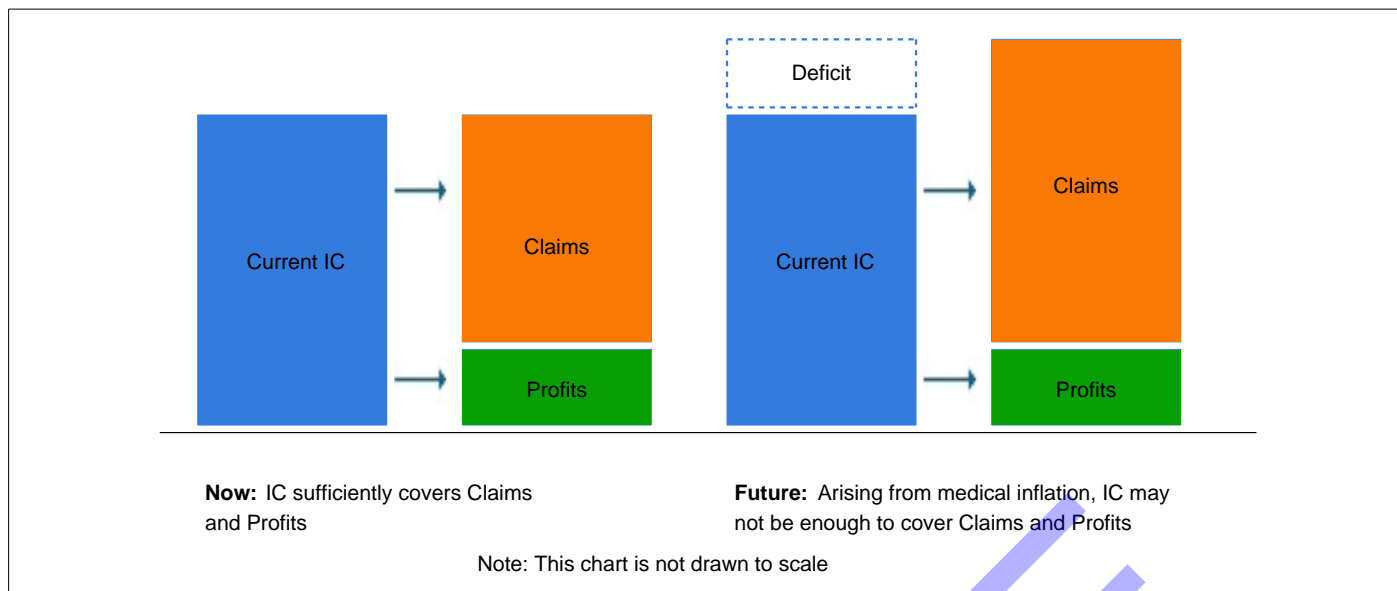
Current IC

Claims

Profits

Deficit

Current IC

Claims

Profits

**Now:** IC sufficiently covers Claims and Profits

**Future:** Arising from medical inflation, IC may not be enough to cover Claims and Profits

Note: This chart is not drawn to scale